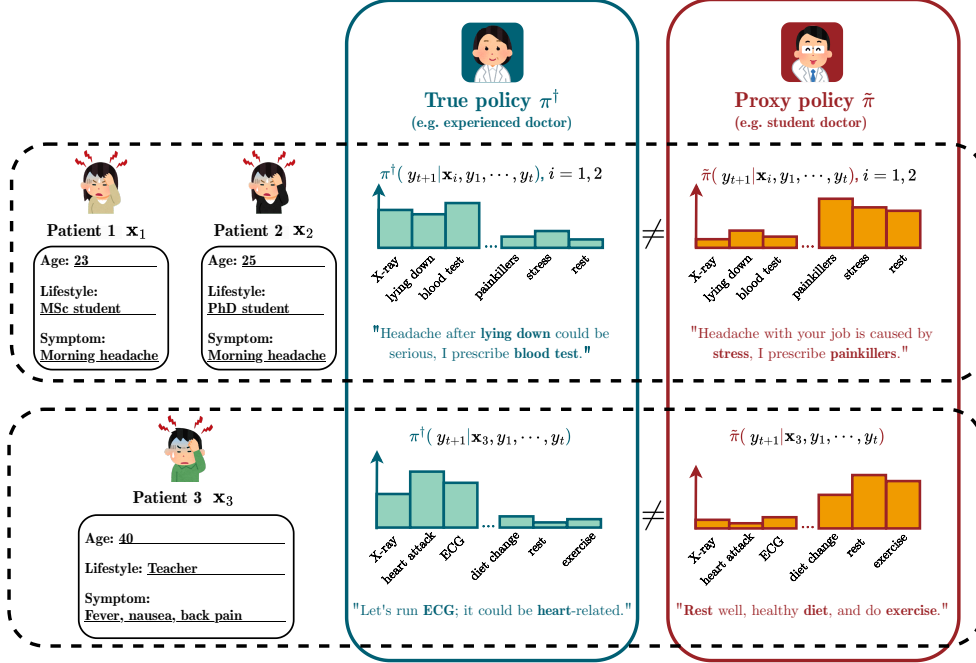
True policy $\pi^\dagger$
(e.g. experienced doctor)

Proxy policy $\tilde{\pi}$
(e.g. student doctor)

Patient 1 $\mathbf{x}_1$

Age: 23

Lifestyle: MSc student

Symptom: Morning headache

Patient 2 $\mathbf{x}_2$

Age: 25

Lifestyle: PhD student

Symptom: Morning headache

$\pi^\dagger(y_{t+1}|\mathbf{x}_i, y_1, \cdots, y_t), i = 1, 2$

X-ray lying down blood test ... painkillers stress rest

"Headache after lying down could be serious, I prescribe blood test."

$\neq$

$\tilde{\pi}(y_{t+1}|\mathbf{x}_i, y_1, \cdots, y_t), i = 1, 2$

X-ray lying down blood test ... painkillers stress rest

"Headache with your job is caused by stress, I prescribe painkillers."

Patient 3 $\mathbf{x}_3$

Age: 40

Lifestyle: Teacher

Symptom: Fever, nausea, back pain

$\pi^\dagger(y_{t+1}|\mathbf{x}_3, y_1, \cdots, y_t)$

X-ray heart attack ECG ... diet change rest exercise

"Let's run ECG; it could be heart-related."

$\neq$

$\tilde{\pi}(y_{t+1}|\mathbf{x}_3, y_1, \cdots, y_t)$

X-ray heart attack ECG ... diet change rest exercise

"Rest well, healthy diet, and do exercise."